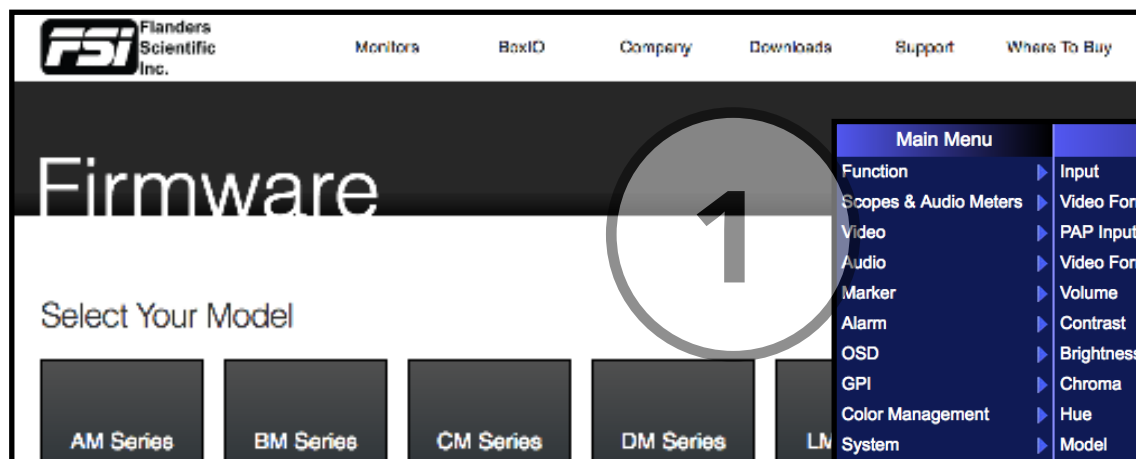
FSi Flanders Scientific Inc.

Monitors BoxIO Company Downloads Support Where To Buy

Firmware

Select Your Model

AM Series
BM Series
CM Series
DM Series
LM

1

Main Menu
Function
Scopes & Audio Meters
Video
Audio
Marker
Alarm
OSD
GPI
Color Management
System

Input
Video For
PAP Input
Video For
Volume
Contrast
Brightness
Chroma
Hue
Model